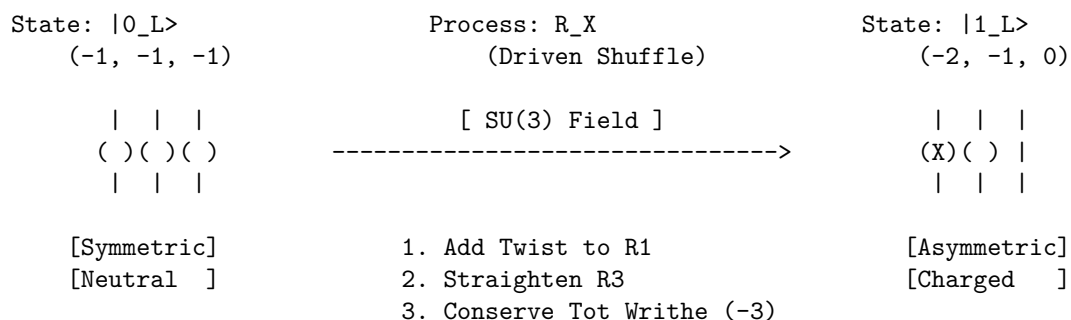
State: |0_L>
(-1, -1, -1)

| | |
( )( )( )
| | |

[Symmetric]
[Neutral ]

Process: R_X
(Driven Shuffle)

[ SU(3) Field ]
-------------------------------->

1. Add Twist to R1
2. Straighten R3
3. Conserve Tot Writhe (-3)

State: |1_L>
(-2, -1, 0)

| | |
(X)( ) |
| | |

[Asymmetric]
[Charged ]